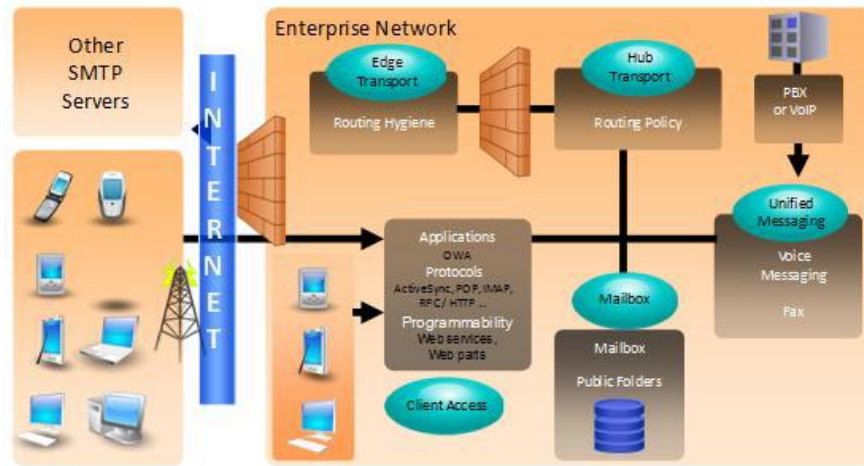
Other SMTP Servers

INTERNET

Enterprise Network

Edge Transport

Routing Hygiene

Hub Transport

Routing Policy

PBX or VoIP

Unified Messaging

Voice Messaging

Fax

Applications
OWA
Protocols
ActiveSync, POP, IMAP, RPC/ HTTP ...
Programmability
Web services, Web parts

Mailbox

Mailbox

Public Folders

Client Access